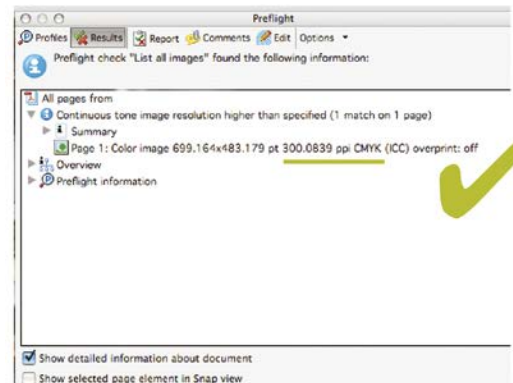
Preflight

Profiles Results Report Comments Edit Options

Preflight check "List all images" found the following information:

All pages from
Continuous tone image resolution higher than specified (1 match on 1 page)
Summary
Page 1: Color image 699.164x483.179 pt 300.0839 ppi CMYK (ICC) overprint: off
Overview
Preflight information

Show detailed information about document
Show selected page element in Snap view